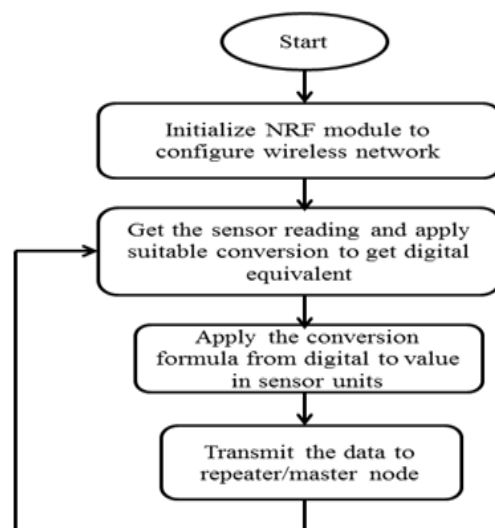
Start

Initialize NRF module to configure wireless network

Get the sensor reading and apply suitable conversion to get digital equivalent

Apply the conversion formula from digital to value in sensor units

Transmit the data to repeater/master node